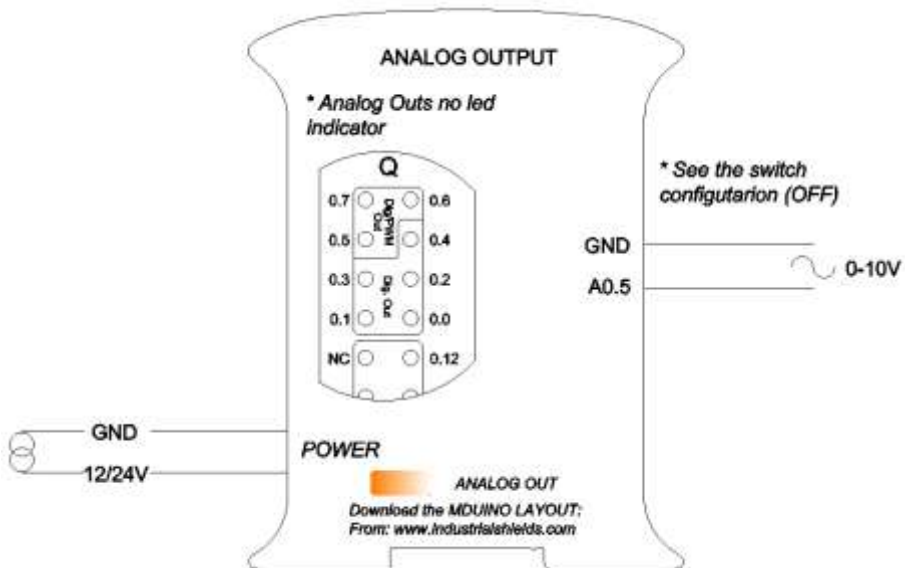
ANALOG OUTPUT

* Analog Outs no led indicator

Q

0.7 0.6
Dig/PWM Out
0.5 0.4
0.3 0.2
Dig. Out
0.1 0.0
NC 0.12

* See the switch configutarion (OFF)

GND
0-10V
A0.5

GND
POWER
12/24V

ANALOG OUT

Download the MDUINO LAYOUT:
From: www.industrialshields.com